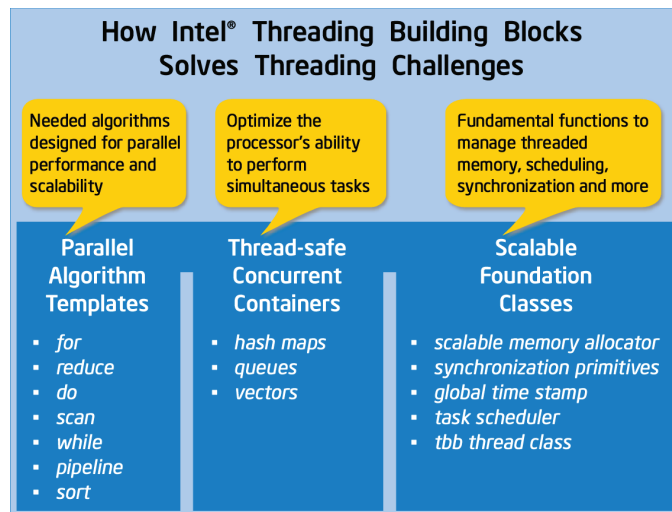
How Intel® Threading Building Blocks Solves Threading Challenges

Needed algorithms designed for parallel performance and scalability

Optimize the processor's ability to perform simultaneous tasks

Fundamental functions to manage threaded memory, scheduling, synchronization and more

Parallel Algorithm Templates

- for
- reduce
- do
- scan
- while
- pipeline
- sort

Thread-safe Concurrent Containers

- hash maps
- queues
- vectors

Scalable Foundation Classes

- scalable memory allocator
- synchronization primitives
- global time stamp
- task scheduler
- tbb thread class